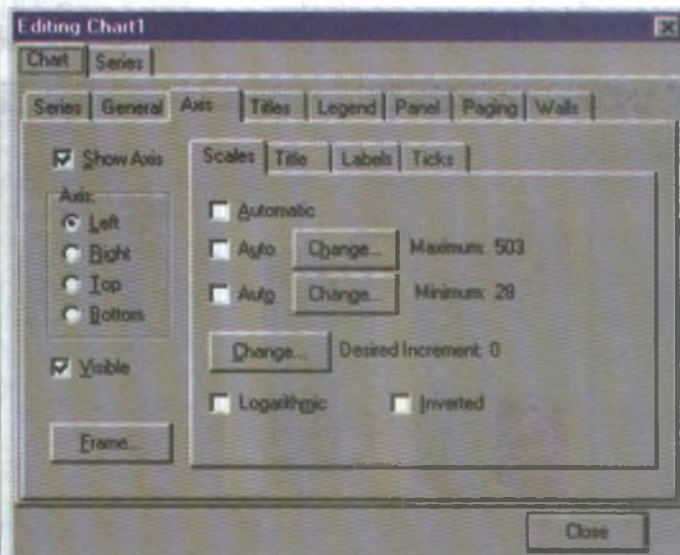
Editing Chart1

Chart | Series

Series | General | Axis | Titles | Legend | Panel | Paging | Walls

Show Axis

Axis:
Left
Right
Top
Bottom

Visible

Frame...

Scales | Title | Labels | Ticks

Automatic

Auto Change... Maximum: 503

Auto Change... Minimum: 28

Change... Desired Increment: 0

Logarithmic Inverted

Close